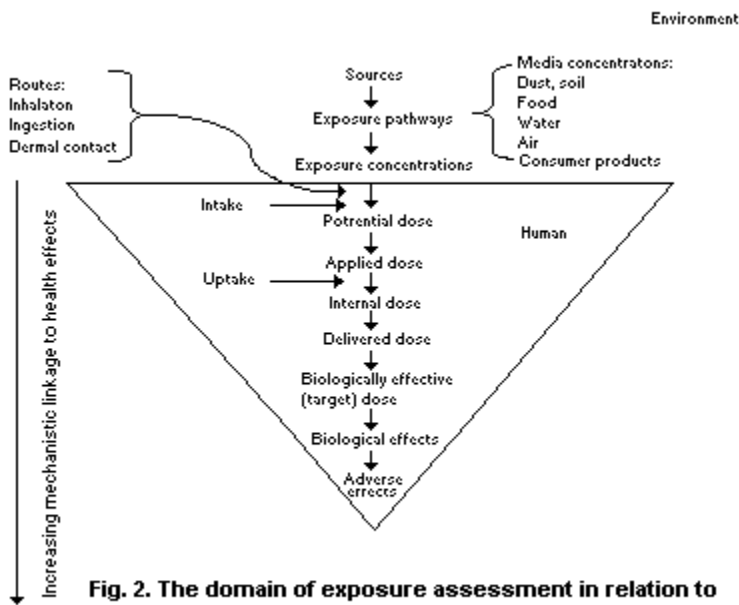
Environment

Routes:
Inhalaton
Ingestion
Dermal contact

Sources
Exposure pathways
Exposure concentrations

Media concentratons:
Dust, soil
Food
Water
Air
Consumer products

Intake
Potrential dose
Human
Applied dose
Uptake
Internal dose
Delivered dose
Biologically effective (target) dose
Biological effects
Adverse errects

Increasing mechanistic linkage to health effects

Fig. 2. The domain of exposure assessment in relation to